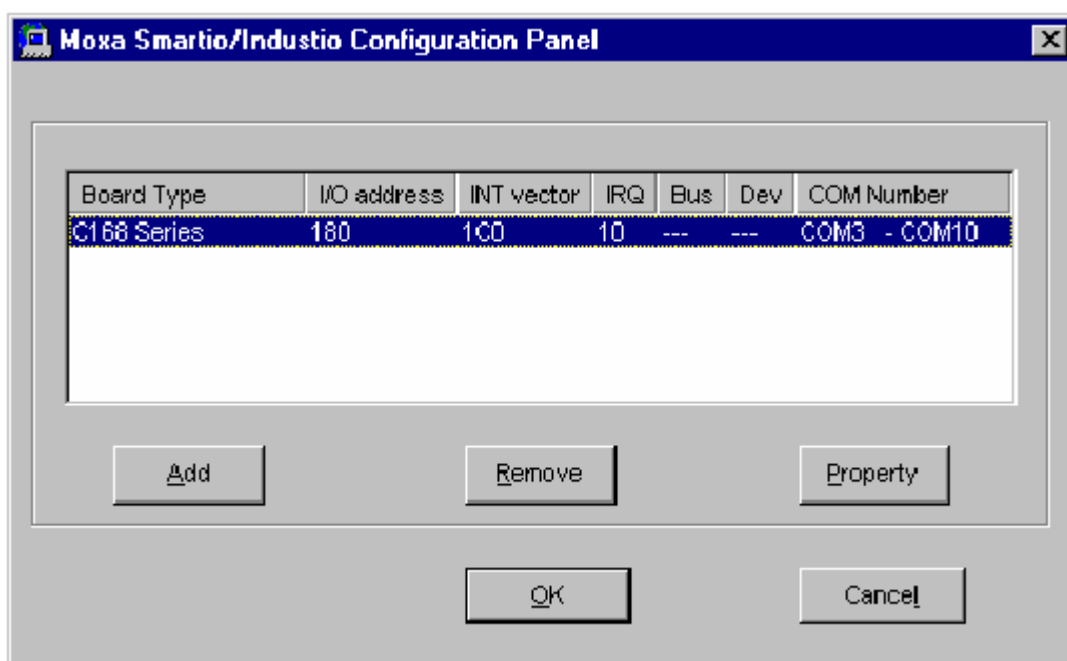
Moxa Smartio/Industio Configuration Panel

| Board Type | I/O address | INT vector | IRQ | Bus | Dev | COM Number |
|---|---|---|---|---|---|---|
| C168 Series | 180 | 1C0 | 10 | --- | --- | COM3 - COM10 |

Add

Remove

Property

OK

Cancel